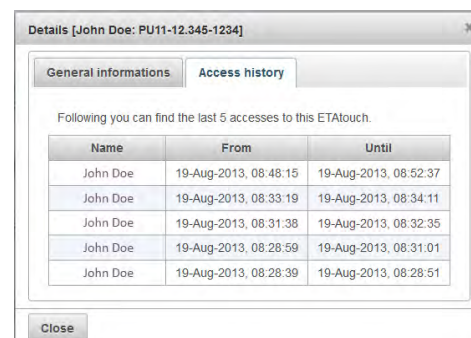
Details [John Doe: PU11-12.345-1234]

×

General informations

Access history

Following you can find the last 5 accesses to this ETAtouch.

| Name | From | Until |
|---|---|---|
| John Doe | 19-Aug-2013, 08:48:15 | 19-Aug-2013, 08:52:37 |
| John Doe | 19-Aug-2013, 08:33:19 | 19-Aug-2013, 08:34:11 |
| John Doe | 19-Aug-2013, 08:31:38 | 19-Aug-2013, 08:32:35 |
| John Doe | 19-Aug-2013, 08:28:59 | 19-Aug-2013, 08:31:01 |
| John Doe | 19-Aug-2013, 08:28:39 | 19-Aug-2013, 08:28:51 |

Close